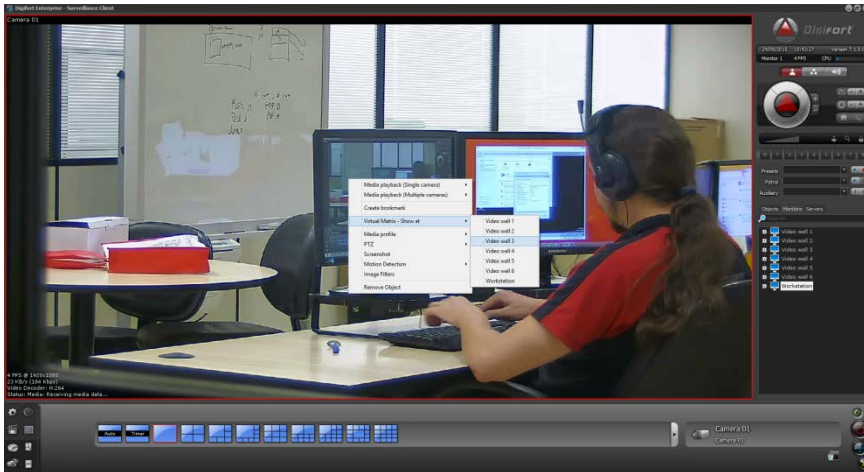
Digifort Enterprise - Surveillance Client

Camera 01

Digifort

Monitor 1 4 FPS CPU

Media playback (Single camera)
Media playback (Multiple cameras)
Create bookmark
Virtual Matrix - Show at
Media profile
PTZ
Screenshot
Motion Detection
Image Filters
Remove Object

Video wall 1
Video wall 2
Video wall 3
Video wall 4
Video wall 5
Video wall 6
Workstation

Presets
Patrol
Auxiliary

Objects Monitors Servers

Video wall 1
Video wall 2
Video wall 3
Video wall 4
Video wall 5
Video wall 6
Workstation

4 FPS @ 1920x1080
23 KB/s (184 Kbps)
Video Decoder: H.264
Status: Media: Receiving media data...

Auto Timer

Camera 01
Camera 01